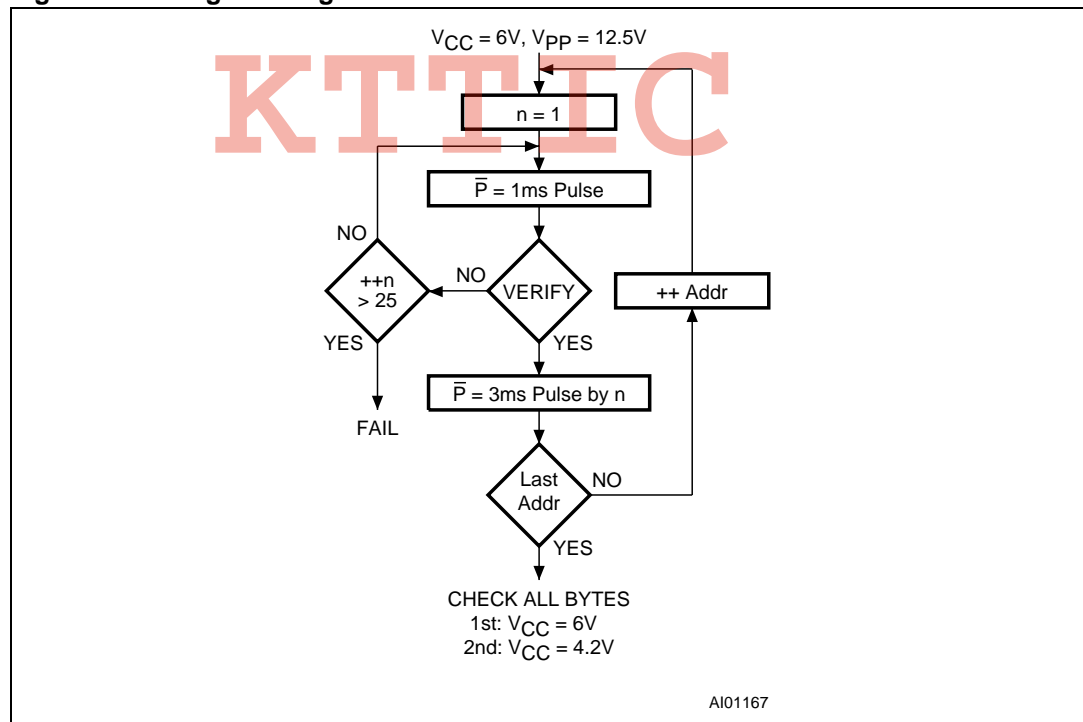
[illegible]

KTTIC

$V_{CC}$ = 6V, $V_{PP}$ = 12.5V

n = 1

$\overline{P}$ = 1ms Pulse

NO

++n > 25

NO

VERIFY

++ Addr

YES

YES

$\overline{P}$ = 3ms Pulse by n

FAIL

Last Addr

NO

YES

CHECK ALL BYTES
1st: $V_{CC}$ = 6V
2nd: $V_{CC}$ = 4.2V

AI01167